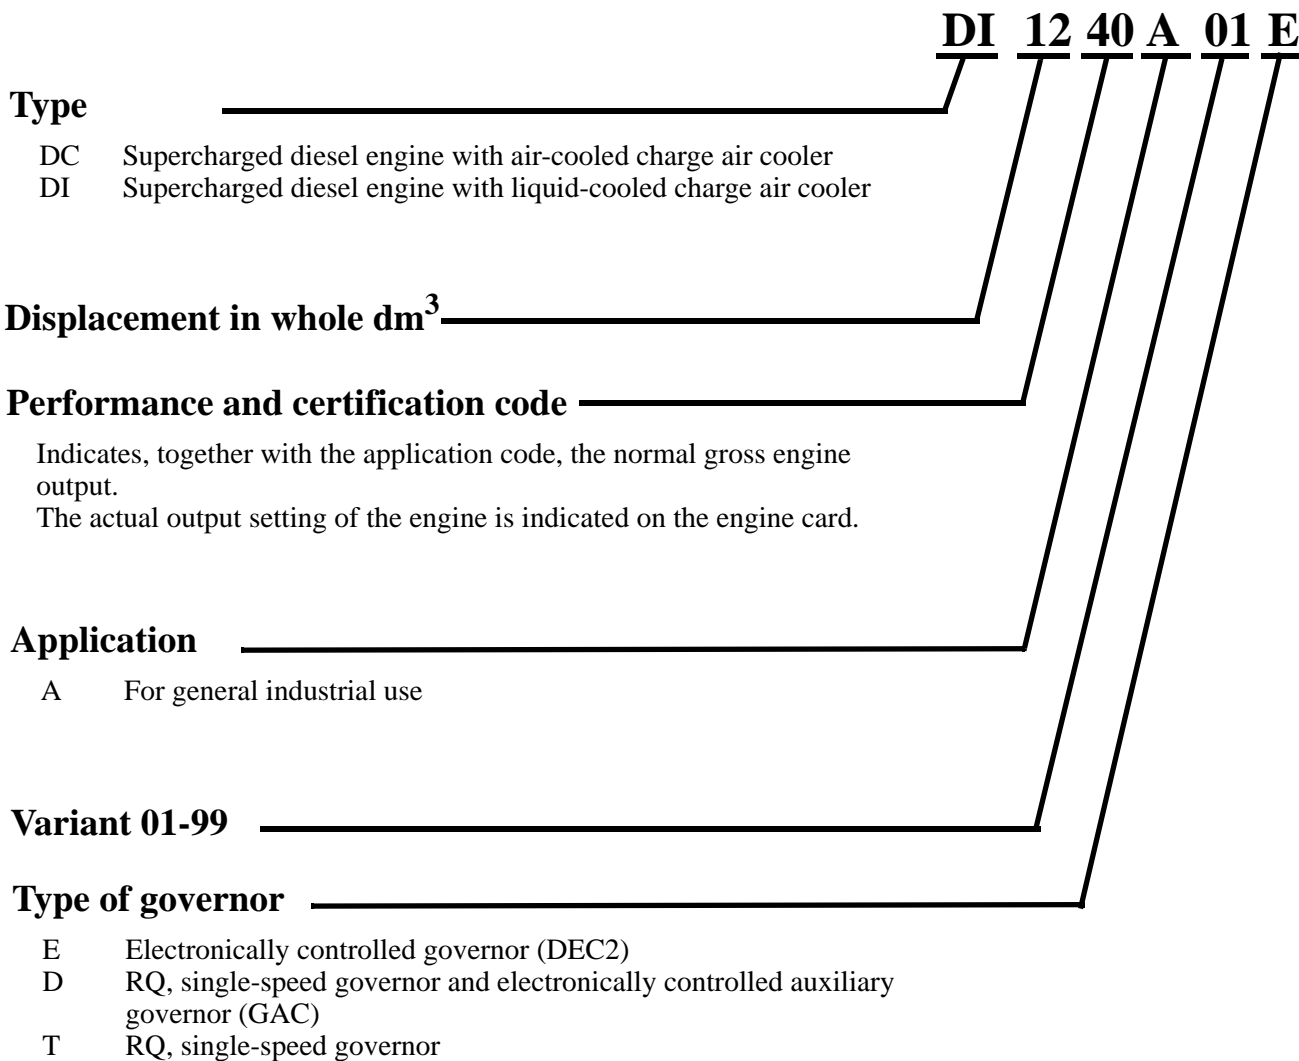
DI 12 40 A 01 E

Type

DC Supercharged diesel engine with air-cooled charge air cooler
DI Supercharged diesel engine with liquid-cooled charge air cooler

Displacement in whole $dm^3$

Performance and certification code

Indicates, together with the application code, the normal gross engine output.
The actual output setting of the engine is indicated on the engine card.

Application

A For general industrial use

Variant 01-99

Type of governor

E Electronically controlled governor (DEC2)
D RQ, single-speed governor and electronically controlled auxiliary governor (GAC)
T RQ, single-speed governor